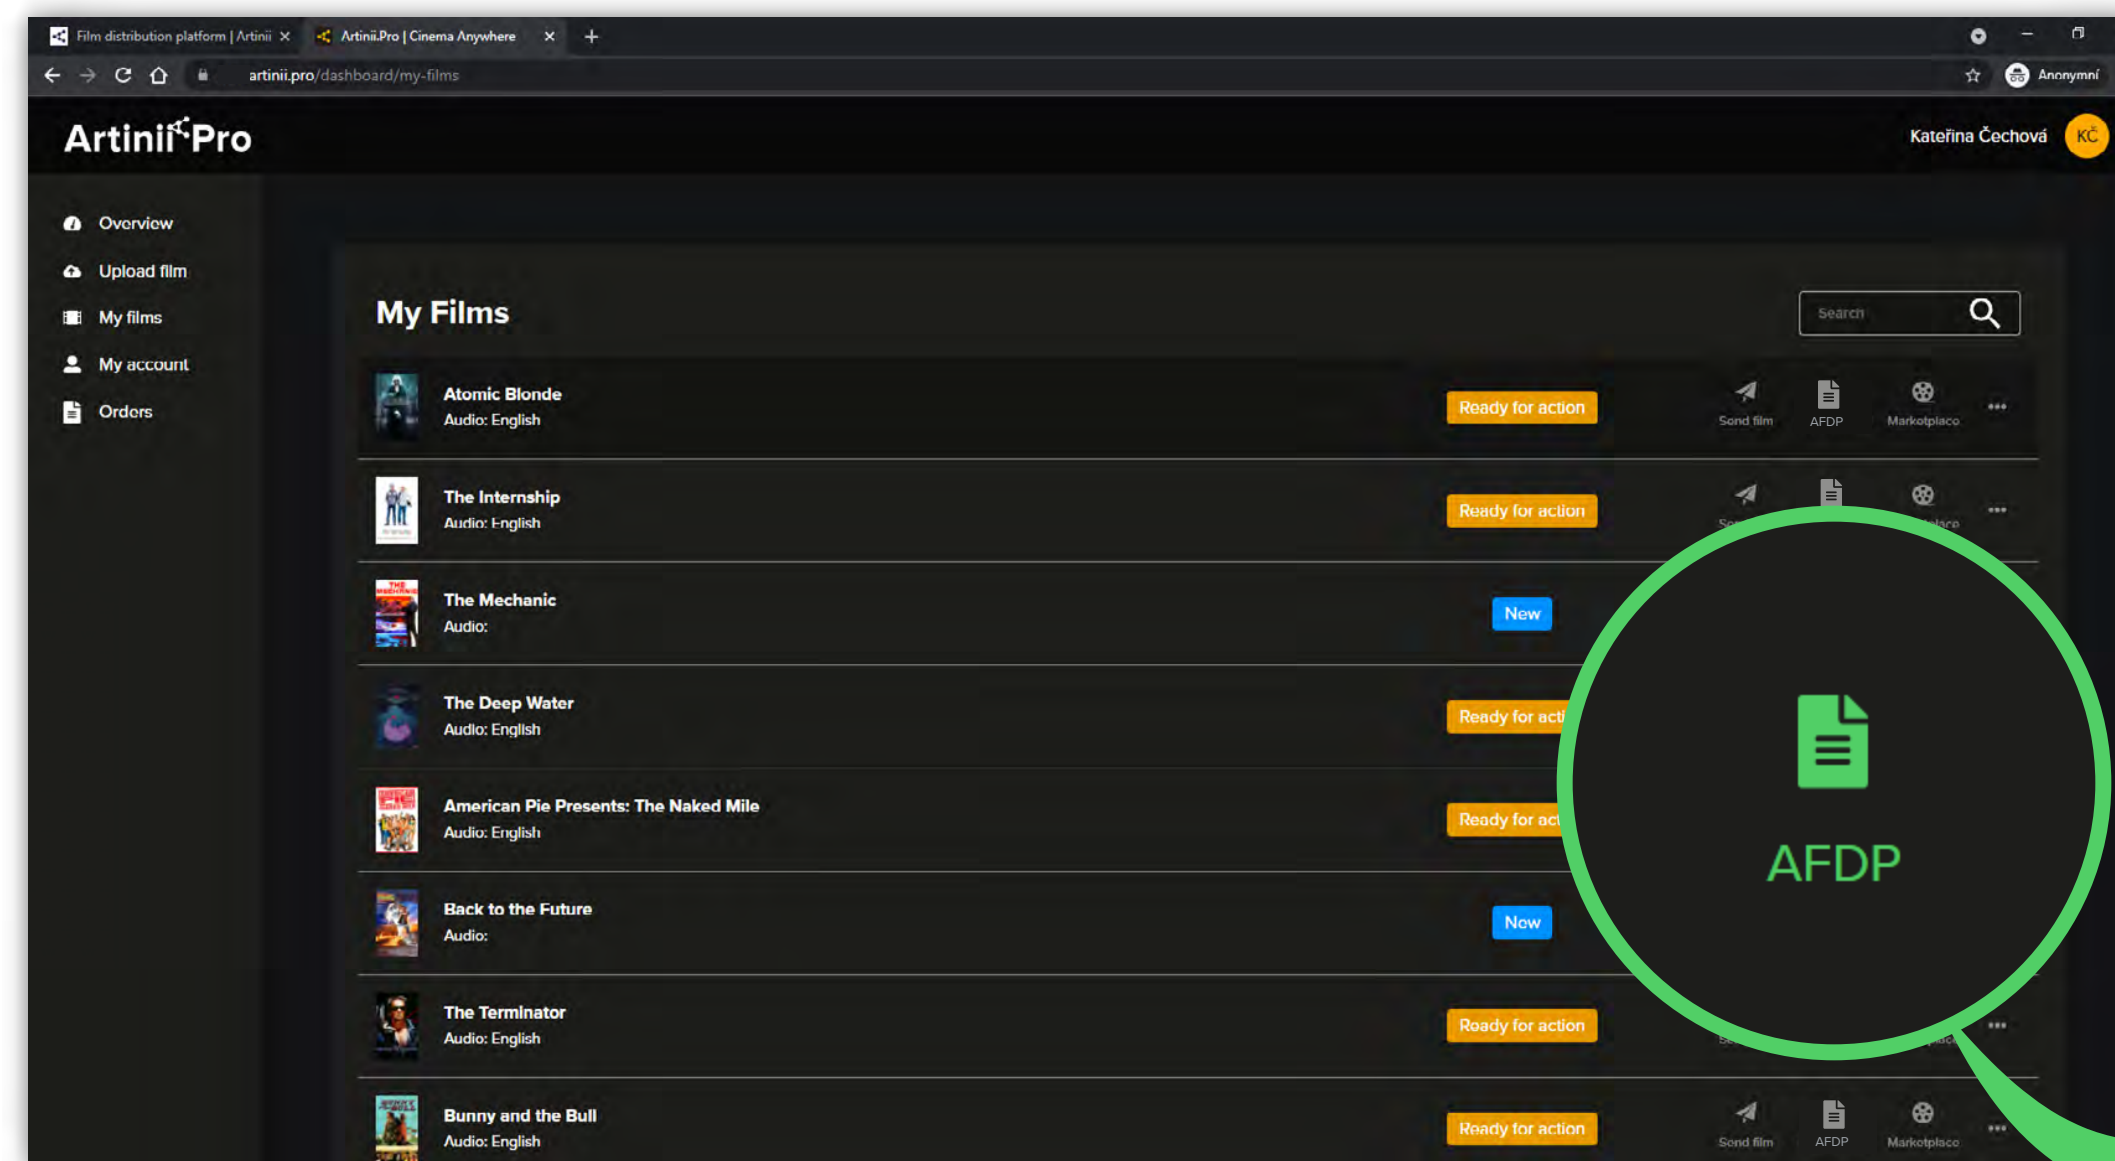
Film distribution platform | Artinii ×
Artinii.Pro | Cinema Anywhere ×
+
artinii.pro/dashboard/my-films
Anonymní

ArtiniiPro
Kateřina Čechová KČ

Overview
Upload film
My films
My account
Orders

My Films
Search

Atomic Blonde
Audio: English
Ready for action
Send film AFDP Marketplace

The Internship
Audio: English
Ready for action

The Mechanic
Audio:
New

The Deep Water
Audio: English
Ready for acti

American Pie Presents: The Naked Mile
Audio: English
Ready for act

Back to the Future
Audio:
New

The Terminator
Audio: English
Ready for action

Bunny and the Bull
Audio: English
Ready for action
Send film AFDP Marketplace

AFDP